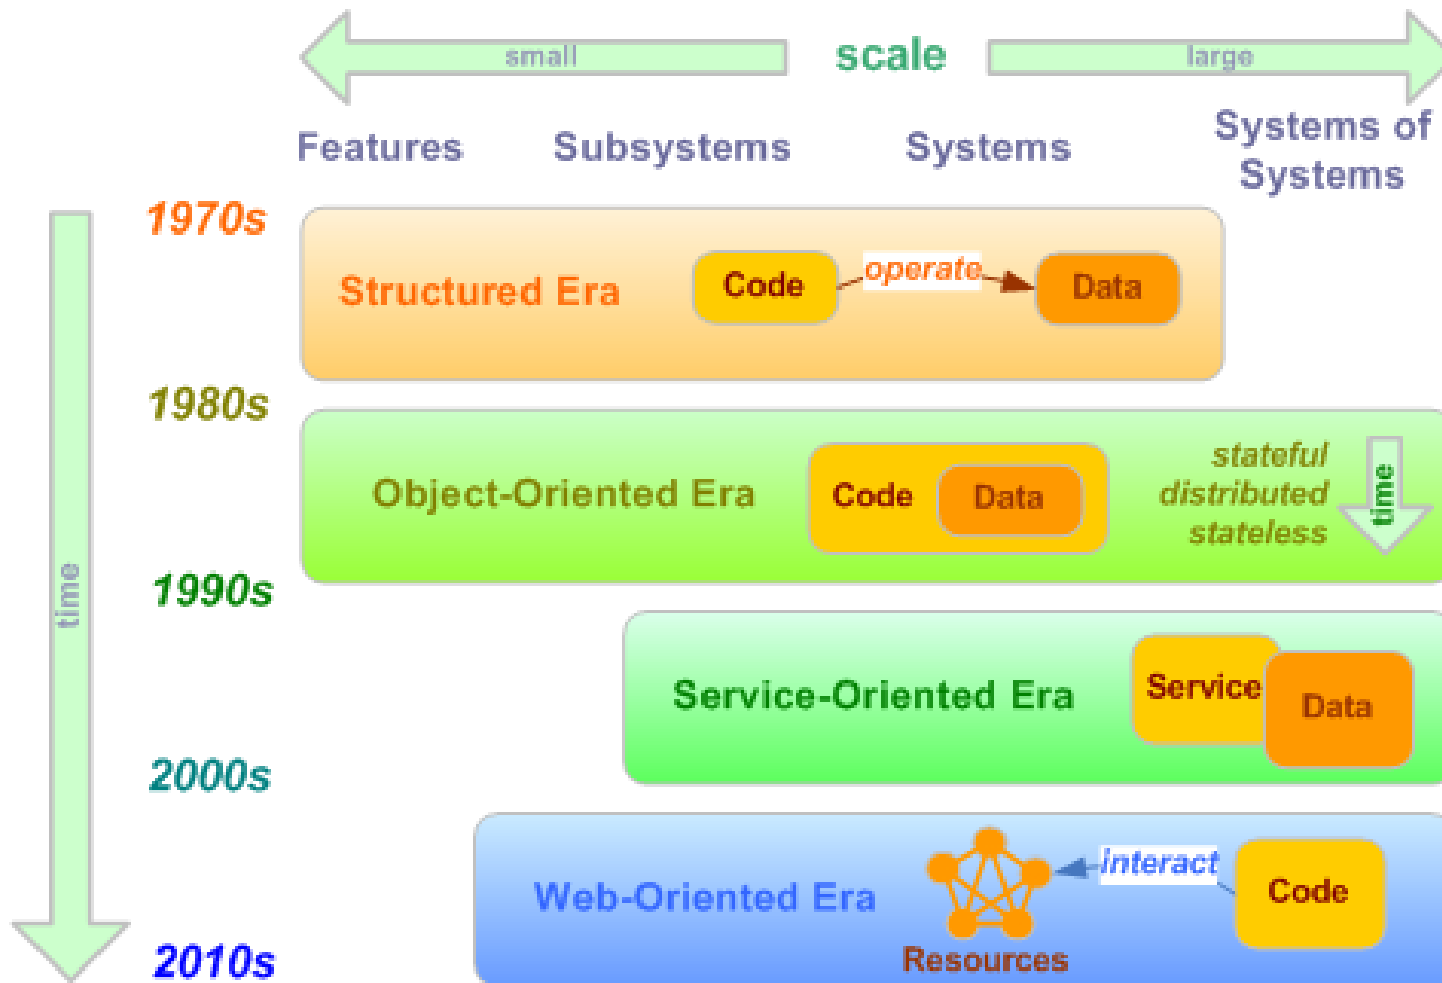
small scale large

Features Subsystems Systems Systems of Systems

time

1970s

Structured Era Code operate Data

1980s

Object-Oriented Era Code Data stateful distributed stateless time

1990s

Service-Oriented Era Service Data

2000s

Web-Oriented Era Resources interact Code

2010s